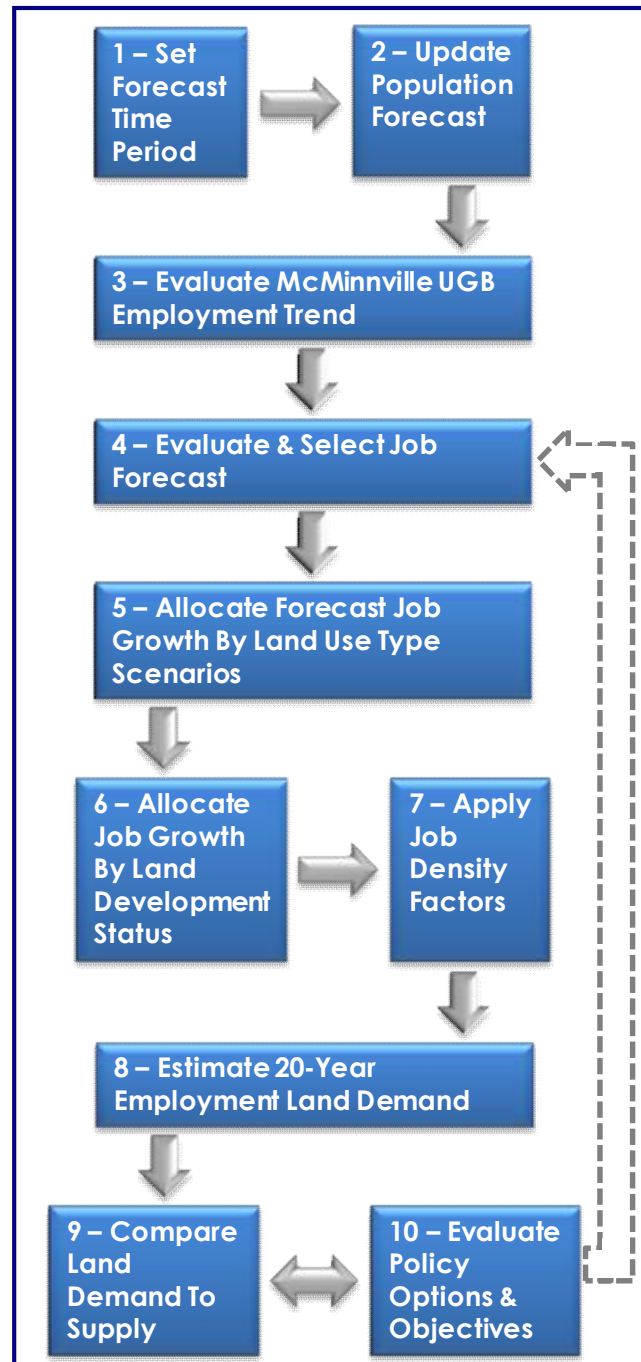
1 – Set Forecast Time Period

2 – Update Population Forecast

3 – Evaluate McMinnville UGB Employment Trend

4 – Evaluate & Select Job Forecast

5 – Allocate Forecast Job Growth By Land Use Type Scenarios

6 – Allocate Job Growth By Land Development Status

7 – Apply Job Density Factors

8 – Estimate 20-Year Employment Land Demand

9 – Compare Land Demand To Supply

10 – Evaluate Policy Options & Objectives